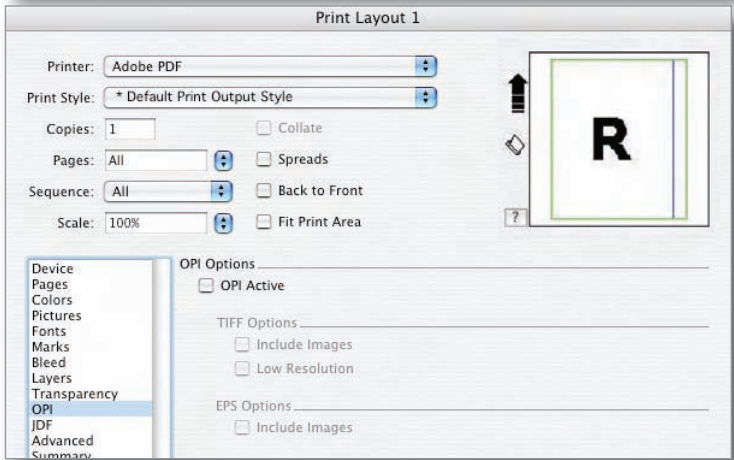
Print Layout 1

Printer: Adobe PDF

Print Style: * Default Print Output Style

Copies: 1

Collate

Pages: All

Spreads

Sequence: All

Back to Front

Scale: 100%

Fit Print Area

R

?

Device
Pages
Colors
Pictures
Fonts
Marks
Bleed
Layers
Transparency
OPI
JDF
Advanced
Summary

OPI Options

OPI Active

TIFF Options

Include Images

Low Resolution

EPS Options

Include Images